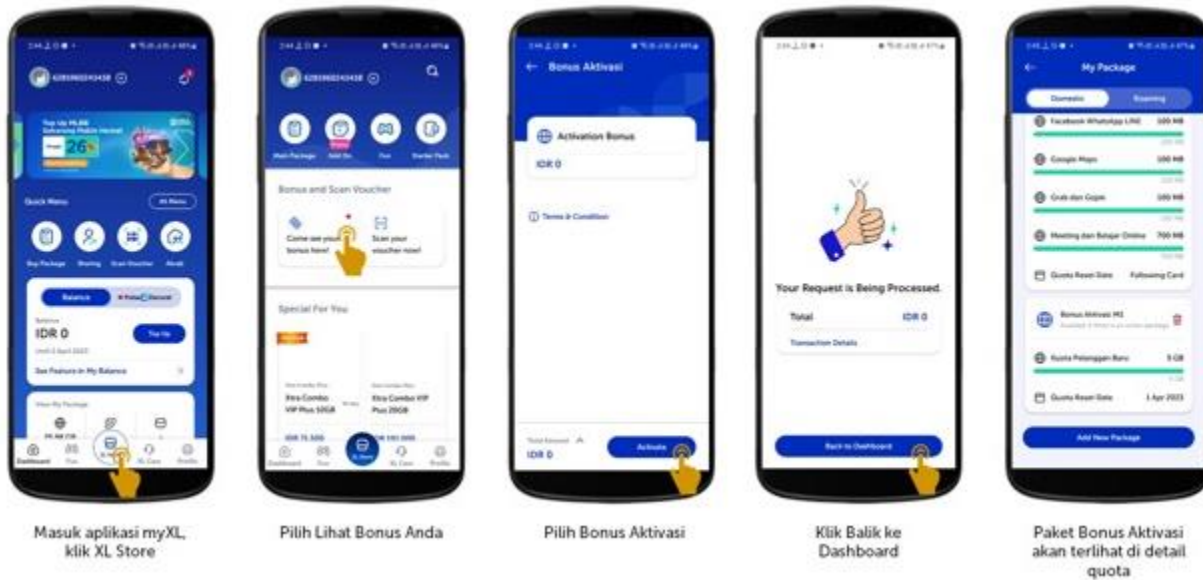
Top Up MLBB
26%
Quick Menu
All Menu
Buy Package
Sharing
Scan Voucher
Akrab
Balance
IDR 0
Top Up
See Features in My Balance
Dashboard
XL Store
XL Care
Profile

Main Package
Add On
Fun
Starter Pack
Bonus and Scan Voucher
Come see your bonus here!
Scan your voucher now!
Special For You
Xtra Combo VIP Plus 50GB
Xtra Combo VIP Plus 20GB
Dashboard
XL Store
XL Care
Profile

Bonus Aktivasi
Activation Bonus
IDR 0
Terms & Condition
IDR 0
Activate

Your Request is Being Processed.
Total
IDR 0
Transaction Details
Back to Dashboard

My Package
Domestic
Roaming
Facebook WhatsApp LINE
100 MB
Google Maps
100 MB
Grab dan Gojek
100 MB
Meeting dan Belajar Online
700 MB
Quota Reset Date
Following Card
Bonus Aktivasi M1
Kuota Pelanggan Baru
5 GB
Quota Reset Date
1 Apr 2023
Add New Package

Masuk aplikasi myXL, klik XL Store

Pilih Lihat Bonus Anda

Pilih Bonus Aktivasi

Klik Balik ke Dashboard

Paket Bonus Aktivasi akan terlihat di detail quota